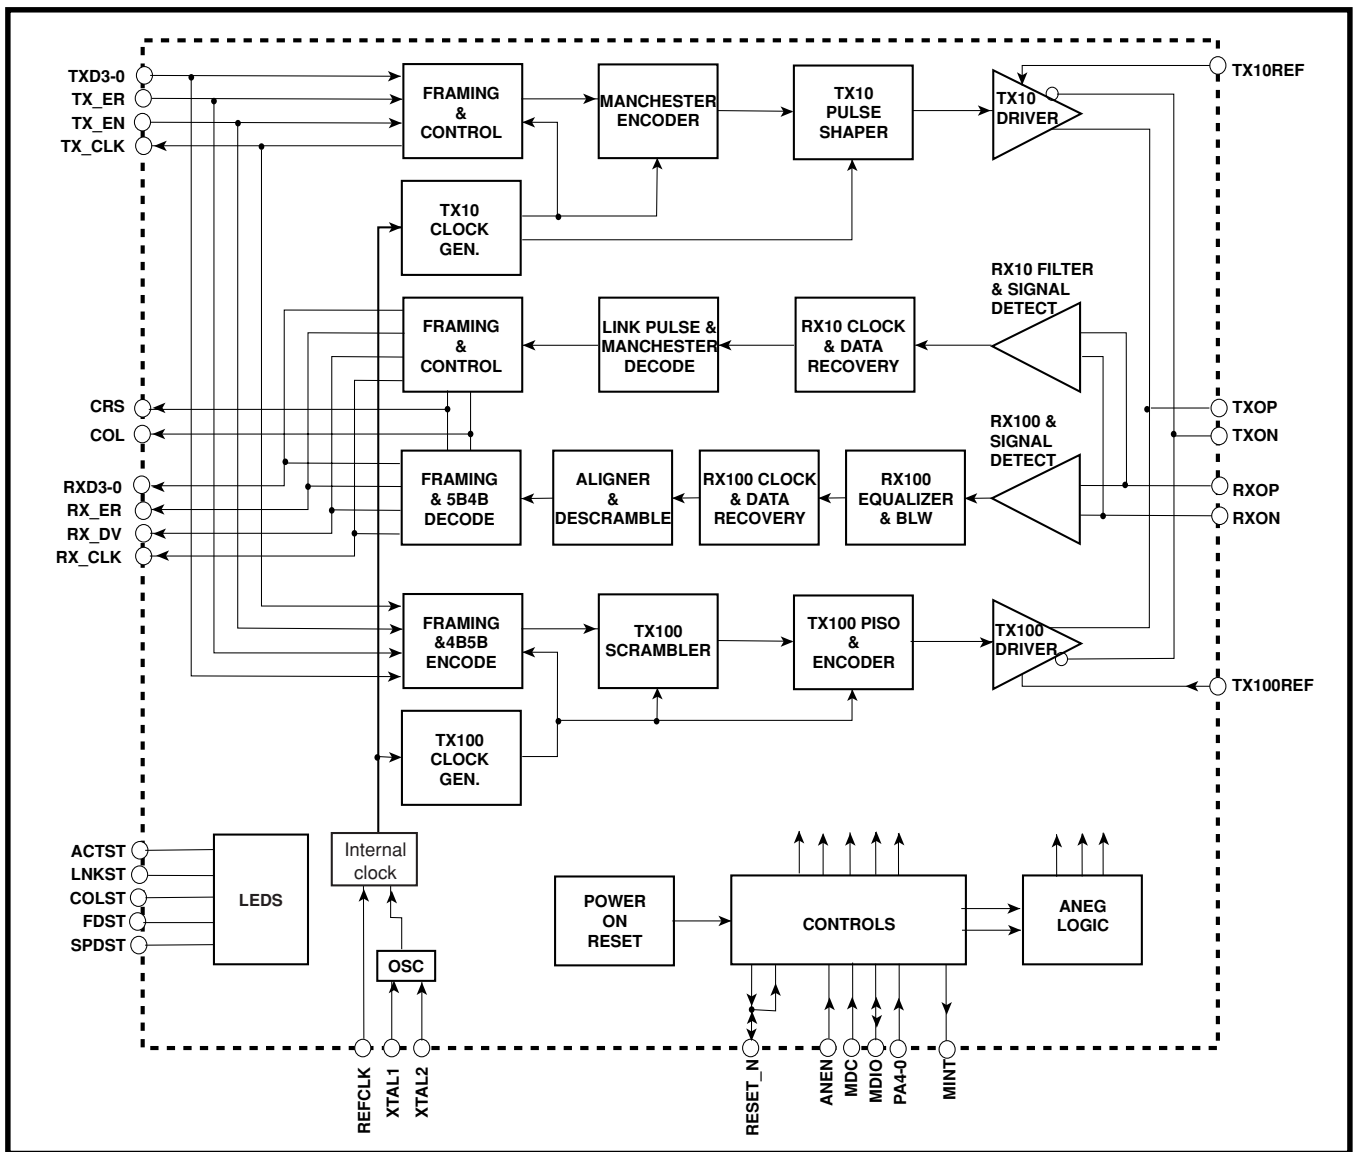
TXD3-0
TX_ER
TX_EN
TX_CLK

FRAMING & CONTROL

MANCHESTER ENCODER

TX10 PULSE SHAPER

TX10 DRIVER

TX10REF

TX10 CLOCK GEN.

RX10 FILTER & SIGNAL DETECT

FRAMING & CONTROL

LINK PULSE & MANCHESTER DECODE

RX10 CLOCK & DATA RECOVERY

CRS
COL

TXOP
TXON

RX100 & SIGNAL DETECT

RXD3-0
RX_ER
RX_DV
RX_CLK

FRAMING & 5B4B DECODE

ALIGNER & DESCRAMBLE

RX100 CLOCK & DATA RECOVERY

RX100 EQUALIZER & BLW

RXOP
RXON

FRAMING &4B5B ENCODE

TX100 SCRAMBLER

TX100 PISO & ENCODER

TX100 DRIVER

TX100REF

TX100 CLOCK GEN.

ACTST
LNKST
COLST
FDST
SPDST

LEDS

Internal clock

OSC

POWER ON RESET

CONTROLS

ANEG LOGIC

REFCLK
XTAL1
XTAL2
RESET_N
ANEN
MDC
MDIO
PA4-0
MINT